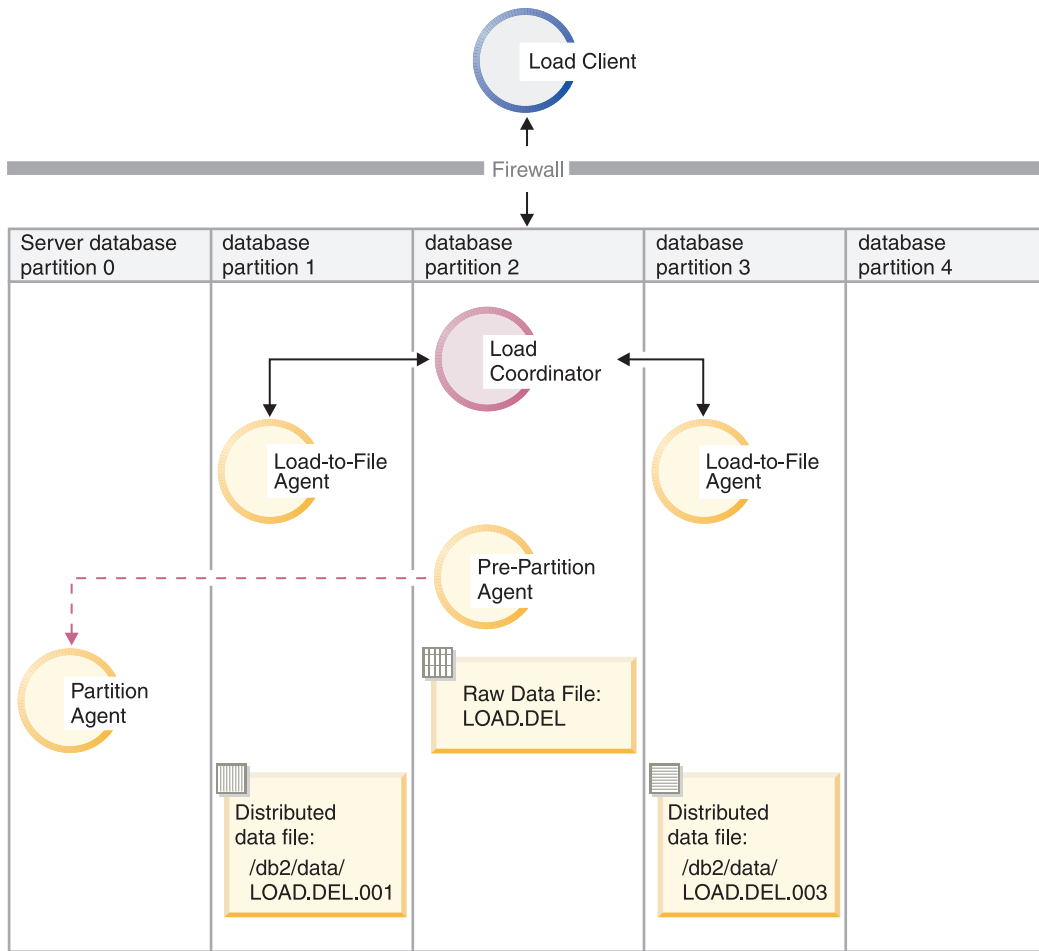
Load Client

Firewall

| Server database partition 0 | database partition 1 | database partition 2 | database partition 3 | database partition 4 |
|---|---|---|---|---|

Load Coordinator

Load-to-File Agent

Load-to-File Agent

Pre-Partition Agent

Partition Agent

Raw Data File: LOAD.DEL

Distributed data file: /db2/data/ LOAD.DEL.001

Distributed data file: /db2/data/ LOAD.DEL.003